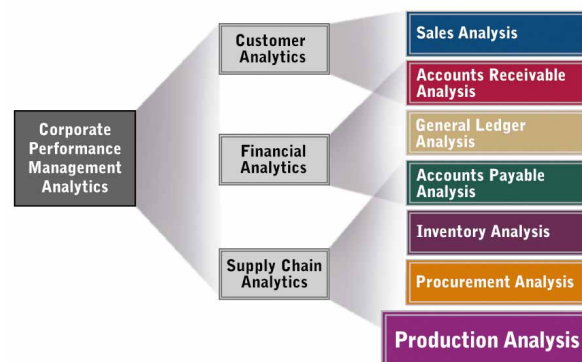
Corporate Performance Management Analytics

Customer Analytics

Financial Analytics

Supply Chain Analytics

Sales Analysis

Accounts Receivable Analysis

General Ledger Analysis

Accounts Payable Analysis

Inventory Analysis

Procurement Analysis

Production Analysis